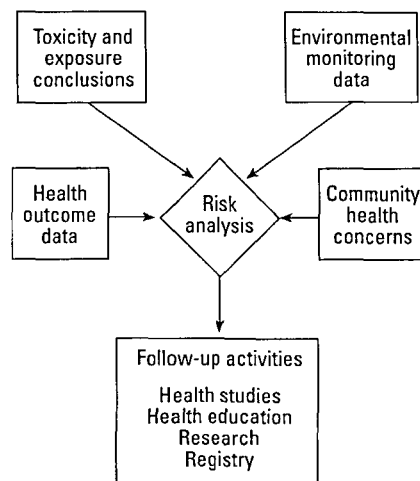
Toxicity and exposure conclusions

Environmental monitoring data

Health outcome data

Risk analysis

Community health concerns

Follow-up activities

Health studies
Health education
Research
Registry